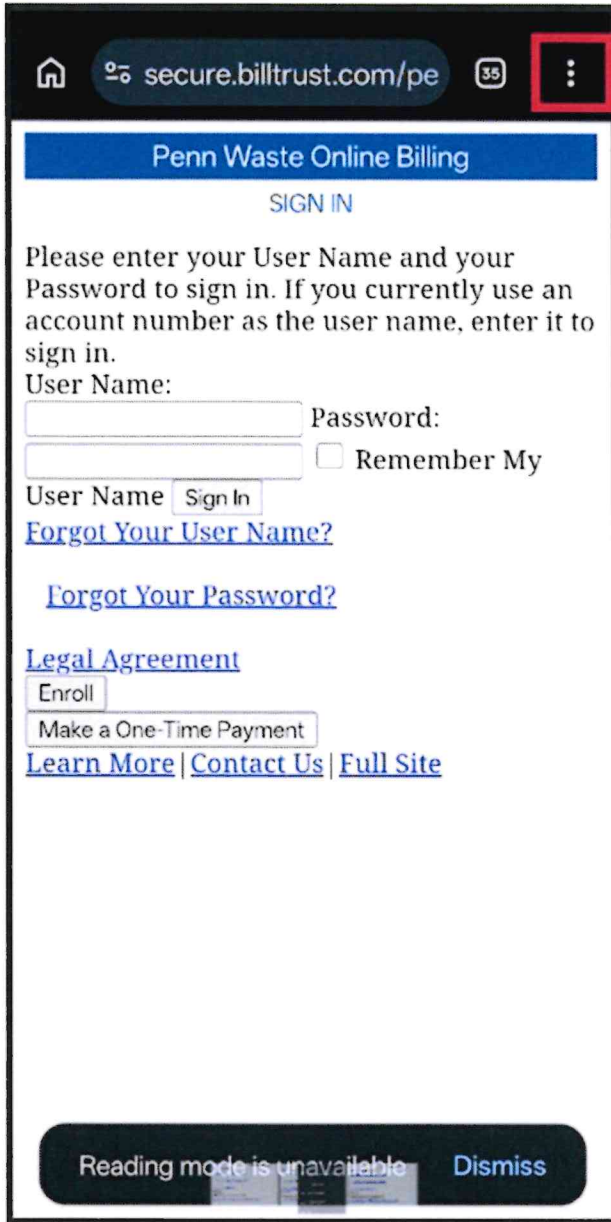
secure.billtrust.com/pe

35

Penn Waste Online Billing

SIGN IN

Please enter your User Name and your Password to sign in. If you currently use an account number as the user name, enter it to sign in.

User Name:

Password:

Remember My User Name

Sign In

Forgot Your User Name?

Forgot Your Password?

Legal Agreement

Enroll

Make a One-Time Payment

Learn More | Contact Us | Full Site

Reading mode is unavailable

Dismiss